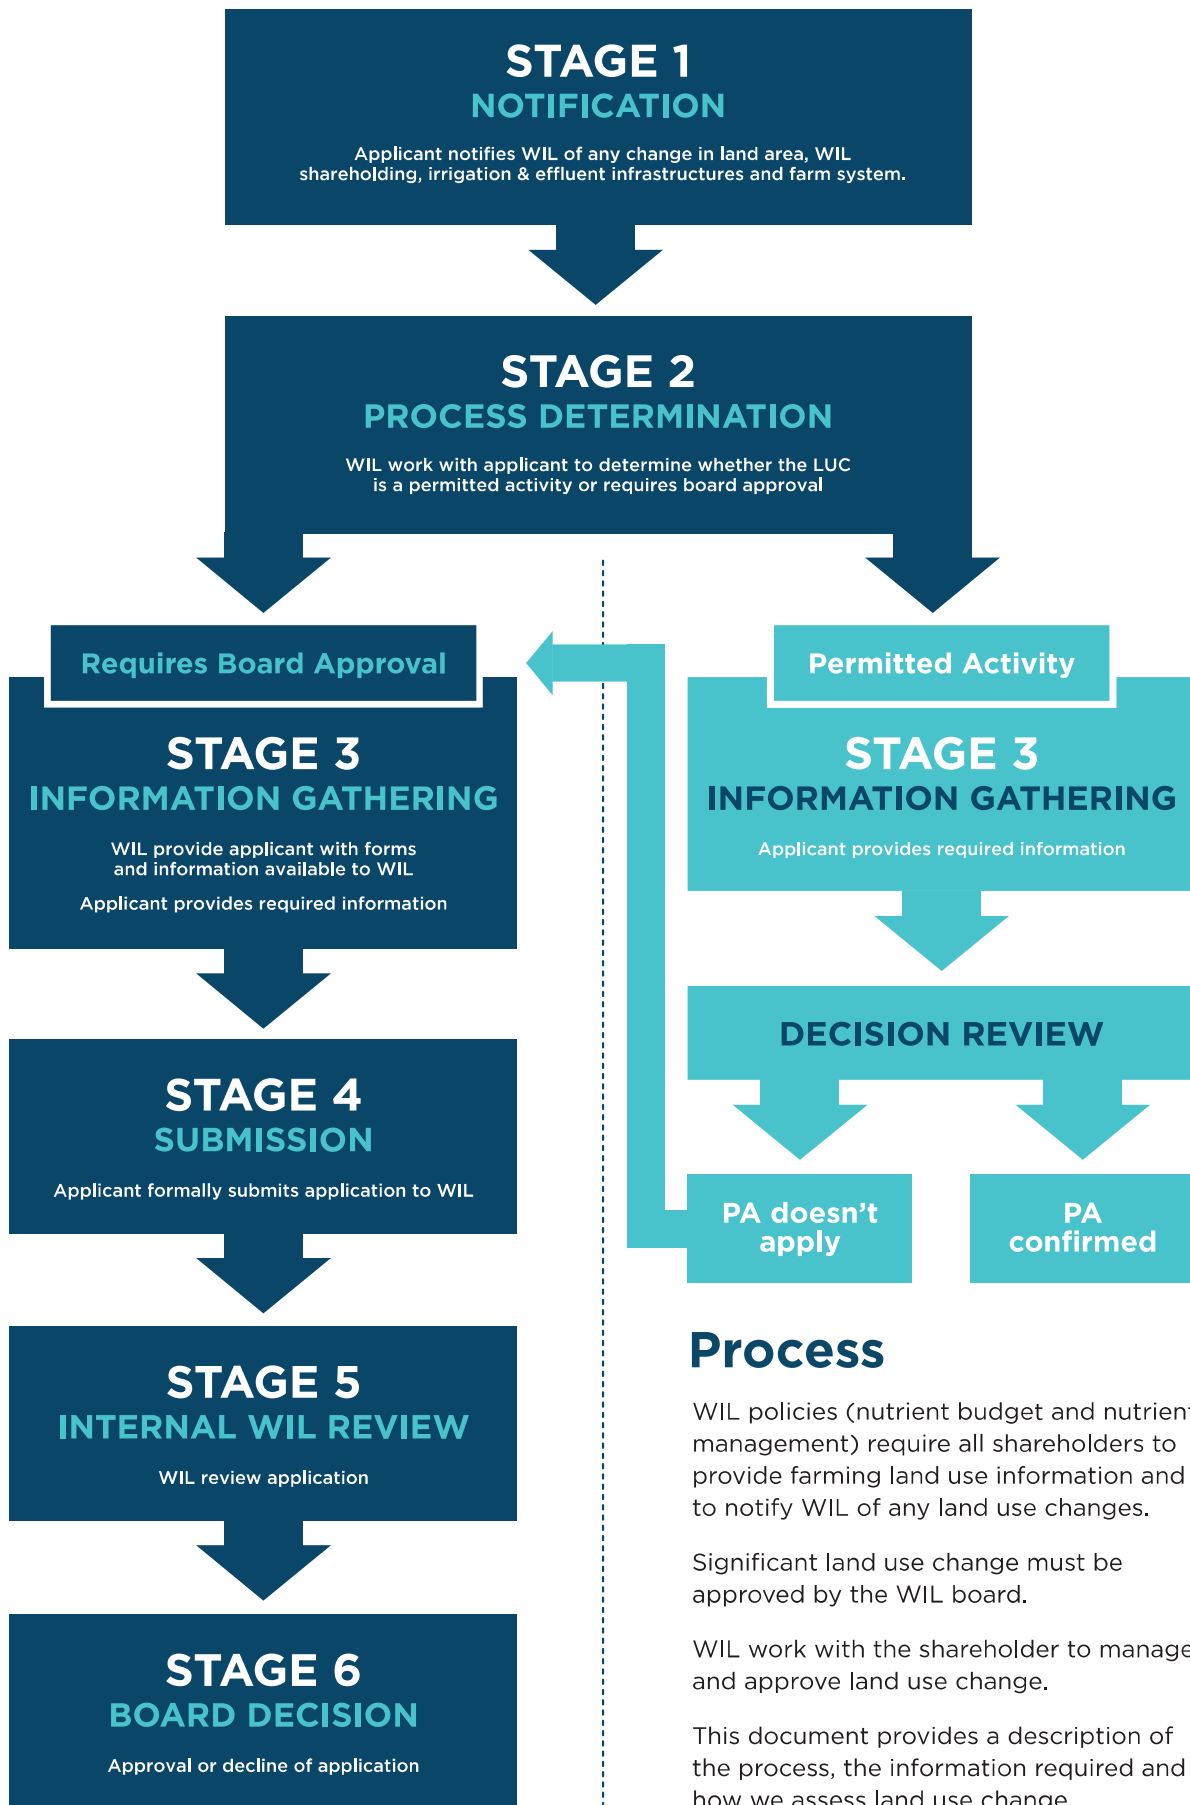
STAGE 1
NOTIFICATION

Applicant notifies WIL of any change in land area, WIL shareholding, irrigation & effluent infrastructures and farm system.

STAGE 2
PROCESS DETERMINATION

WIL work with applicant to determine whether the LUC is a permitted activity or requires board approval

Requires Board Approval

STAGE 3
INFORMATION GATHERING

WIL provide applicant with forms and information available to WIL

Applicant provides required information

STAGE 4
SUBMISSION

Applicant formally submits application to WIL

STAGE 5
INTERNAL WIL REVIEW

WIL review application

STAGE 6
BOARD DECISION

Approval or decline of application

Permitted Activity

STAGE 3
INFORMATION GATHERING

Applicant provides required information

DECISION REVIEW

PA doesn't apply

PA confirmed

Process

WIL policies (nutrient budget and nutrien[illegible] management) require all shareholders to provide farming land use information and to notify WIL of any land use changes.

Significant land use change must be approved by the WIL board.

WIL work with the shareholder to manage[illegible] and approve land use change.

This document provides a description of the process, the information required and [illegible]